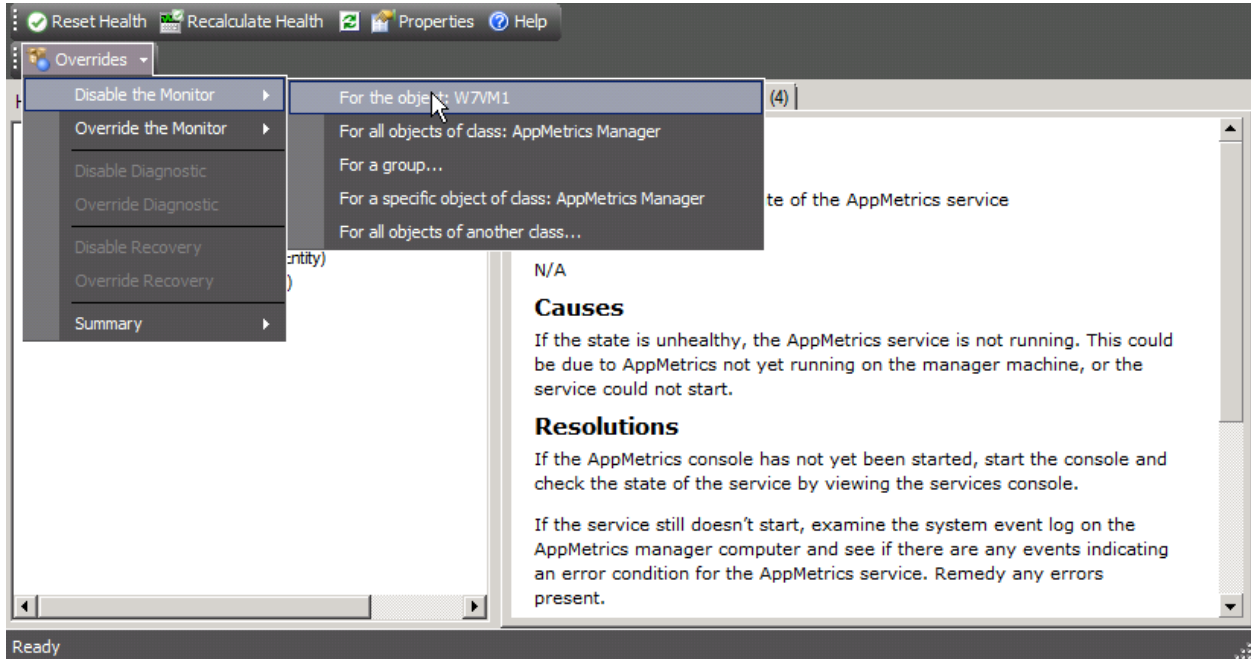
Reset Health Recalculate Health Properties Help

Overrides

Disable the Monitor
Override the Monitor
Disable Diagnostic
Override Diagnostic
Disable Recovery
Override Recovery
Summary

For the object: W7VM1
For all objects of class: AppMetrics Manager
For a group...
For a specific object of class: AppMetrics Manager
For all objects of another class...

(4)

ntity)
)

te of the AppMetrics service

N/A

Causes

If the state is unhealthy, the AppMetrics service is not running. This could be due to AppMetrics not yet running on the manager machine, or the service could not start.

Resolutions

If the AppMetrics console has not yet been started, start the console and check the state of the service by viewing the services console.

If the service still doesn't start, examine the system event log on the AppMetrics manager computer and see if there are any events indicating an error condition for the AppMetrics service. Remedy any errors present.

Ready